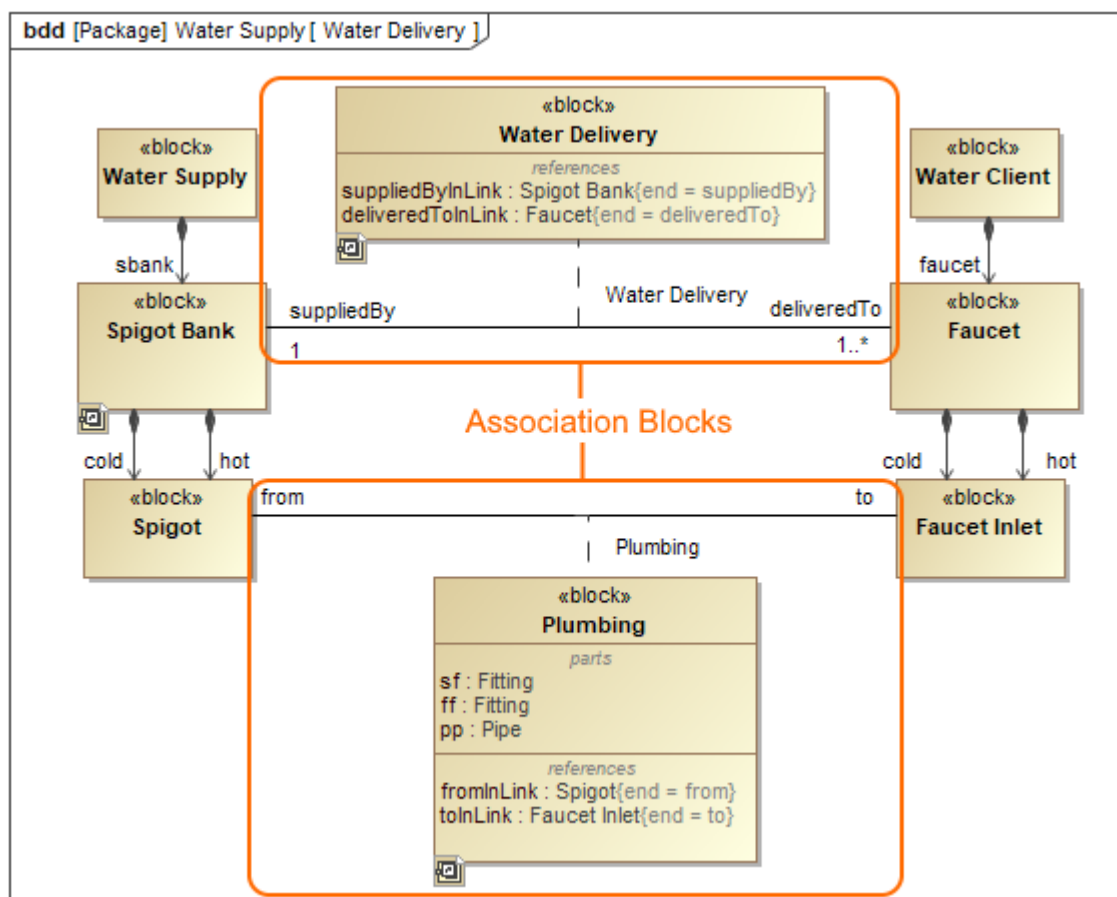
bdd [Package] Water Supply [ Water Delivery ]

«block»
Water Delivery
references
suppliedByInLink : Spigot Bank{end = suppliedBy}
deliveredToInLink : Faucet{end = deliveredTo}

«block»
Water Supply

«block»
Water Client

sbank

faucet

«block»
Spigot Bank

suppliedBy

Water Delivery

deliveredTo

«block»
Faucet

1

1..*

Association Blocks

cold

hot

cold

hot

«block»
Spigot

from

to

«block»
Faucet Inlet

Plumbing

«block»
Plumbing
parts
sf : Fitting
ff : Fitting
pp : Pipe
references
fromInLink : Spigot{end = from}
toInLink : Faucet Inlet{end = to}